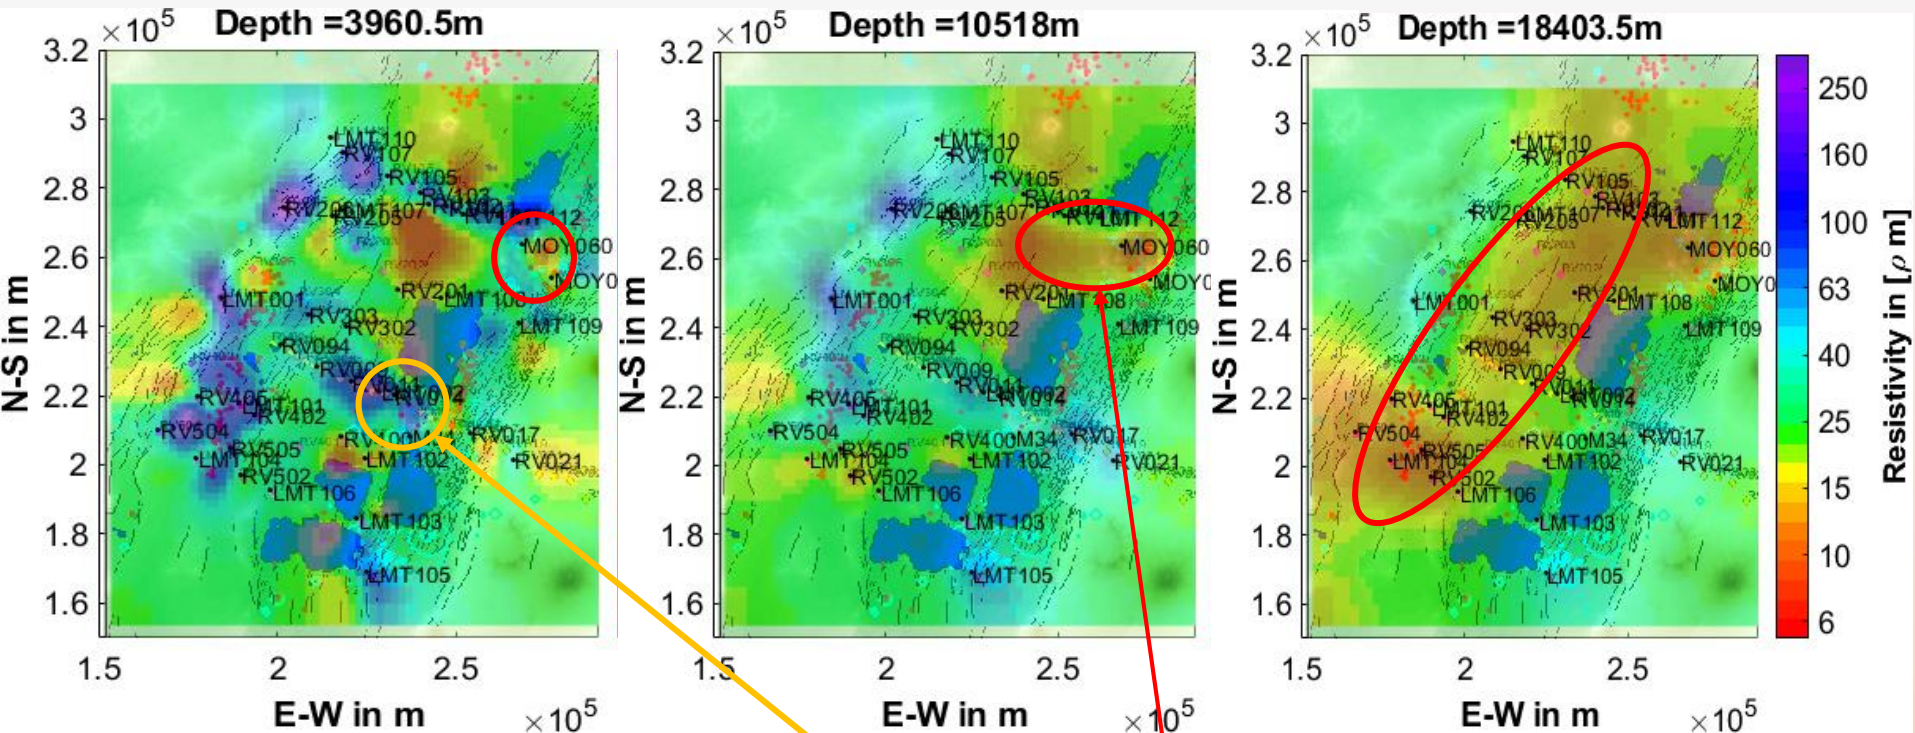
$\times10^5$ Depth =3960.5m

3.2
3
2.8
2.6
2.4
2.2
2
1.8
1.6

N-S in m

LMT110
RV107
RV105
RV103
RV206
LMT107
RV203
RV401
LMT112
MOY060
MOY0
RV201
LMT001
LMT108
RV303
RV302
LMT109
RV094
RV009
RV011
RV092
RV405
LMT101
RV402
RV504
RV400M
RV017
RV505
LMT104
LMT102
RV021
RV502
LMT106
LMT103
LMT105

1.5
2
2.5
E-W in m
$\times10^5$

$\times10^5$ Depth =10518m

3.2
3
2.8
2.6
2.4
2.2
2
1.8
1.6

N-S in m

LMT110
RV107
RV105
RV103
RV206
LMT107
RV203
RV401
LMT112
MOY060
MOY0
RV201
LMT001
LMT108
RV303
RV302
LMT109
RV094
RV009
RV011
RV092
RV405
LMT101
RV402
RV504
RV400M34
RV017
RV505
LMT104
LMT102
RV021
RV502
LMT106
LMT103
LMT105

1.5
2
2.5
E-W in m
$\times10^5$

$\times10^5$ Depth =18403.5m

3.2
3
2.8
2.6
2.4
2.2
2
1.8
1.6

N-S in m

LMT110
RV107
RV105
RV103
RV206
LMT107
RV203
RV401
LMT112
MOY060
MOY0
RV201
LMT001
LMT108
RV303
RV302
LMT109
RV094
RV009
RV011
RV092
RV405
LMT101
RV402
RV504
RV400M34
RV017
RV505
LMT104
LMT102
RV021
RV502
LMT106
LMT103
LMT105

1.5
2
2.5
E-W in m
$\times10^5$

250
160
100
63
40
25
15
10
6
Resistivity in [$\rho$ m]